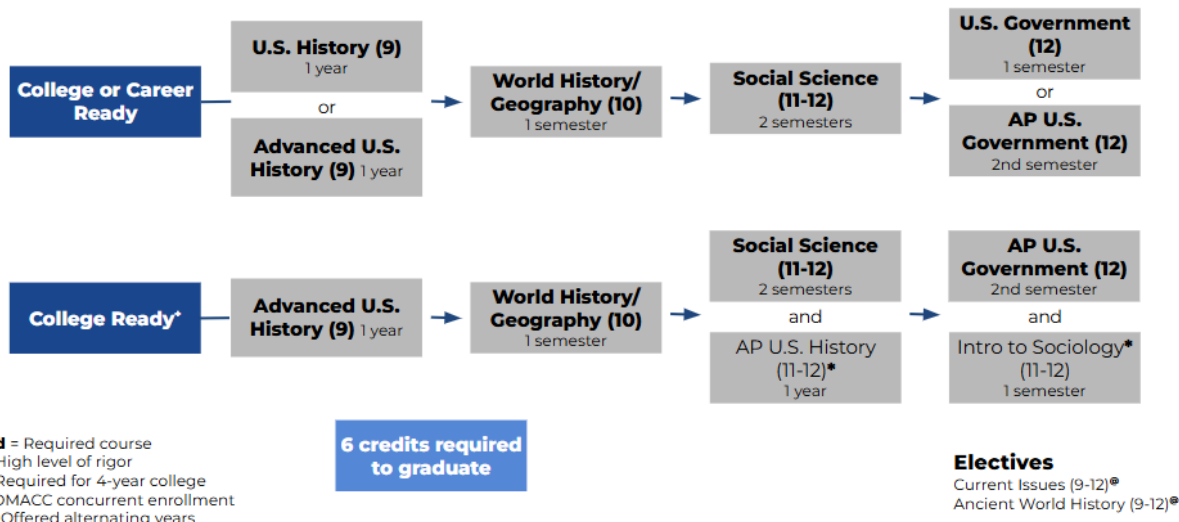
College or Career Ready

U.S. History (9)
1 year

or

Advanced U.S. History (9) 1 year

World History/ Geography (10)
1 semester

Social Science (11-12)
2 semesters

U.S. Government (12)
1 semester

or

AP U.S. Government (12)
2nd semester

College Ready⁺

Advanced U.S. History (9) 1 year

World History/ Geography (10)
1 semester

Social Science (11-12)
2 semesters

and

AP U.S. History (11-12)*
1 year

AP U.S. Government (12)
2nd semester

and

Intro to Sociology* (11-12)
1 semester

d = Required course
High level of rigor
Required for 4-year college
DMACC concurrent enrollment
Offered alternating years

6 credits required to graduate

Electives
Current Issues (9-12)®
Ancient World History (9-12)®